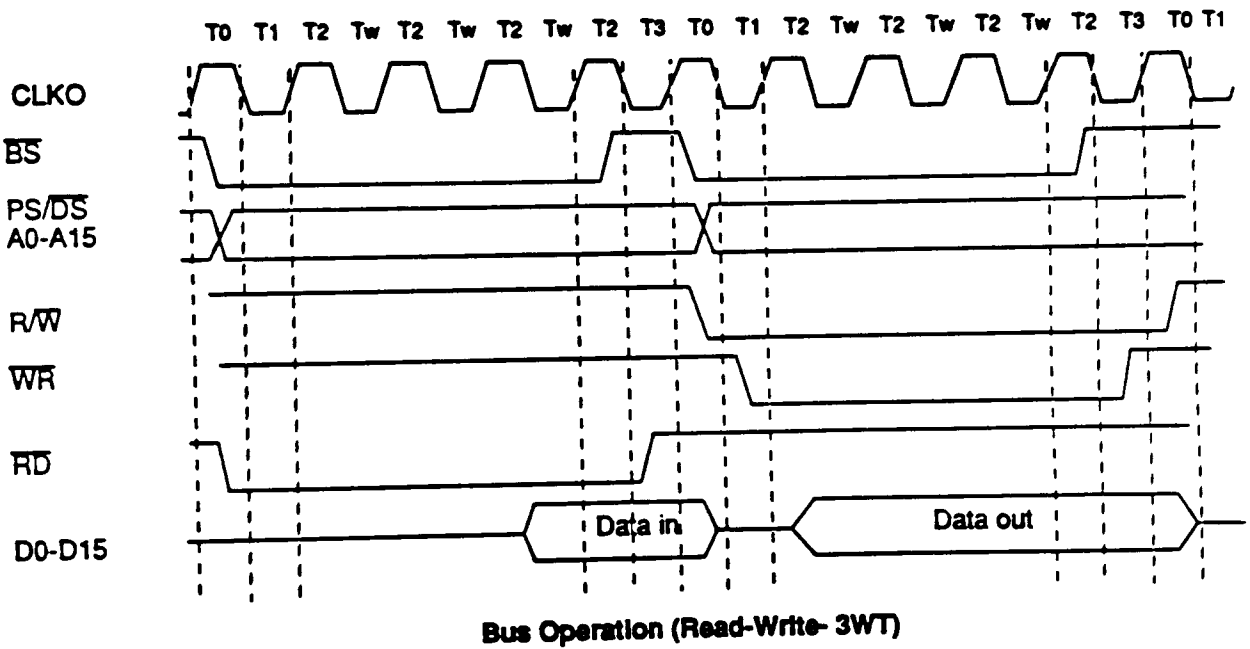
T0 T1 T2 Tw T2 Tw T2 Tw T2 T3 T0 T1 T2 Tw T2 Tw T2 Tw T2 T3 T0 T1

CLKO

$\overline{BS}$

PS/$\overline{DS}$
A0-A15

R/$\overline{W}$

$\overline{WR}$

$\overline{RD}$

D0-D15

Data in

Data out

Bus Operation (Read-Write- 3WT)